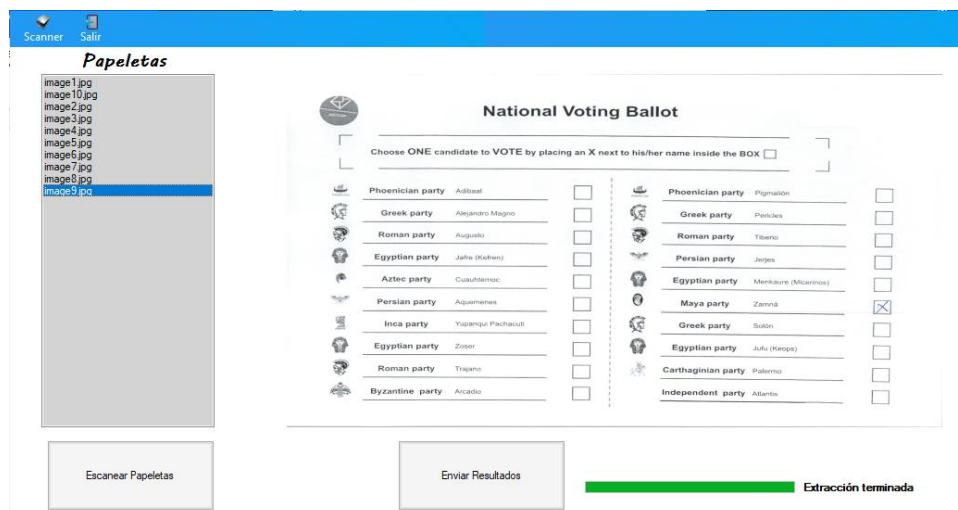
Scanner Salir

Papeletas

image1.jpg
image10.jpg
image2.jpg
image3.jpg
image4.jpg
image5.jpg
image6.jpg
image7.jpg
image8.jpg
image9.jpg

National Voting Ballot

Choose ONE candidate to VOTE by placing an X next to his/her name inside the BOX

Phoenician party Adibaal
Greek party Alejandro Magno
Roman party Augusto
Egyptian party Jafre (Kefren)
Aztec party Cuauhtemoc
Persian party Aquemenes
Inca party Yupanqui Pachacuti
Egyptian party Zoser
Roman party Trajano
Byzantine party Arcadio

Phoenician party Pigmalión
Greek party Pericles
Roman party Tiberio
Persian party Jerjes
Egyptian party Menkaure (Micerinos)
Maya party Zamná
Greek party Solón
Egyptian party Jufu (Keops)
Carthaginian party Palermo
Independent party Atlantis

Escanear Papeletas

Enviar Resultados

Extracción terminada